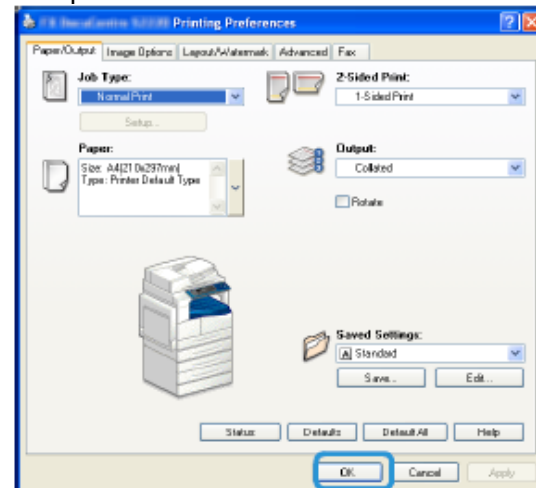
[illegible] Printing Preferences

Paper/Output | Image Options | Layout/Watermark | Advanced | Fax

Job Type:
Normal Print
Setup...

2-Sided Print:
1-Sided Print

Paper:
Size: A4(210x297mm)
Type: Printer Default Type

Output:
Collated
Rotate

Saved Settings:
Standard
Save... | Edit...

Status | Defaults | Default All | Help

OK | Cancel | Apply